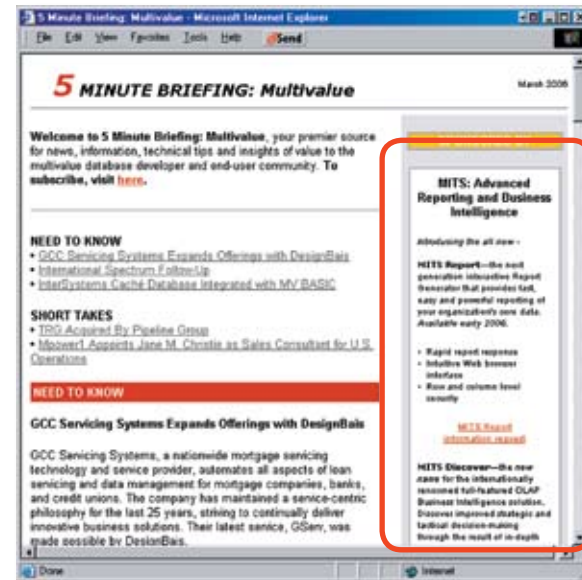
5 Minute Briefing: Multivalue - Microsoft Internet Explorer

File Edit View Favorites Tools Help Send

5 MINUTE BRIEFING: Multivalue

March 2006

Welcome to 5 Minute Briefing: Multivalue, your premier source for news, information, technical tips and insights of value to the multivalue database developer and end-user community. To subscribe, visit here.

NEED TO KNOW
• GCC Servicing Systems Expands Offerings with DesignBais
• International Spectrum Follow-Up
• InterSystems Caché Database Integrated with MV BASIC

SHORT TAKES
• TRG Acquired By Pipeline Group
• Mpower1 Appoints Jane M. Christie as Sales Consultant for U.S. Operations

NEED TO KNOW

GCC Servicing Systems Expands Offerings with DesignBais

GCC Servicing Systems, a nationwide mortgage servicing technology and service provider, automates all aspects of loan servicing and data management for mortgage companies, banks, and credit unions. The company has maintained a service-centric philosophy for the last 25 years, striving to continually deliver innovative business solutions. Their latest service, GServ, was made possible by DesignBais.

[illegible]

MITS: Advanced Reporting and Business Intelligence

Introducing the all new -

MITS Report—the next generation interactive Report Generator that provides fast, easy and powerful reporting of your organization's core data. Available early 2006.

• Rapid report response
• Intuitive Web browser interface
• Row and column level security

MITS Report information request

MITS Discover—the new name for the internationally renowned full-featured OLAP Business Intelligence solution. Discover improved strategic and tactical decision-making through the result of in-depth

Done

Internet